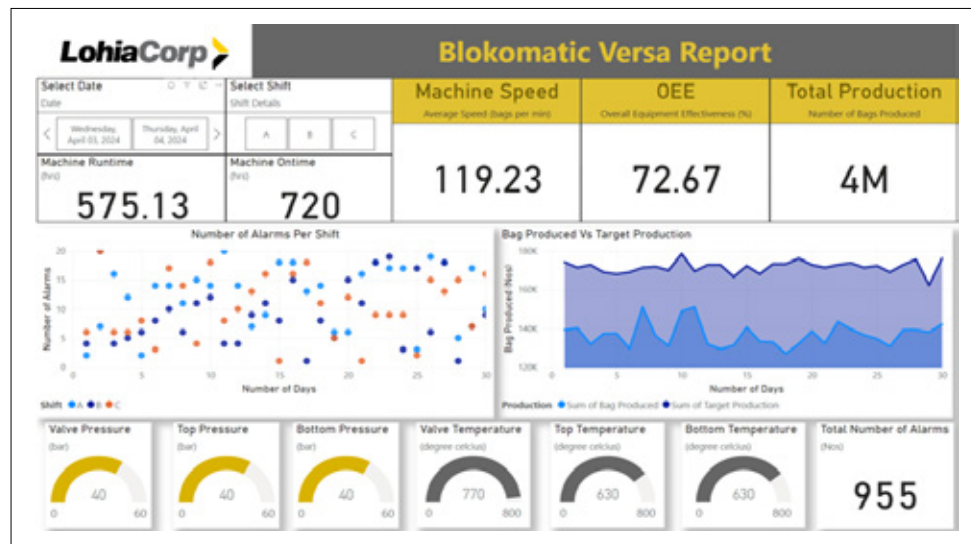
LohiaCorp

Blokomatic Versa Report

Select Date
Date
Wednesday, April 03, 2024
Thursday, April 04, 2024

Select Shift
Shift Details
A
B
C

Machine Speed
Average Speed (bags per min)
119.23

OEE
Overall Equipment Effectiveness (%)
72.67

Total Production
Number of Bags Produced
4M

Machine Runtime
(hrs)
575.13

Machine Ontime
(hrs)
720

Number of Alarms Per Shift
Number of Alarms
20
15
10
5
0
0 5 10 15 20 25 30
Number of Days
Shift ● A ● B ● C

Bag Produced Vs Target Production
Bag Produced (Nos)
180K
160K
140K
120K
0 5 10 15 20 25 30
Number of Days
Production ● Sum of Bag Produced ● Sum of Target Production

Valve Pressure
(bar)
40
0 60

Top Pressure
(bar)
40
0 60

Bottom Pressure
(bar)
40
0 60

Valve Temperature
(degree celcius)
770
0 800

Top Temperature
(degree celcius)
630
0 800

Bottom Temperature
(degree celcius)
630
0 800

Total Number of Alarms
(Nos)
955